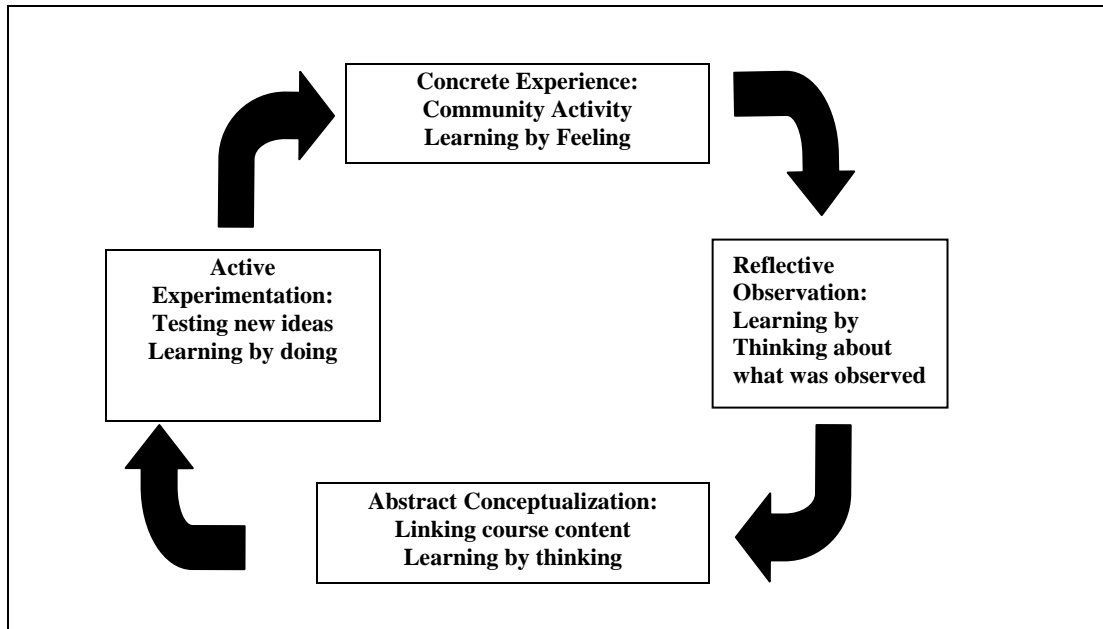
Concrete Experience:
Community Activity
Learning by Feeling

Reflective Observation:
Learning by Thinking about what was observed

Abstract Conceptualization:
Linking course content
Learning by thinking

Active Experimentation:
Testing new ideas
Learning by doing